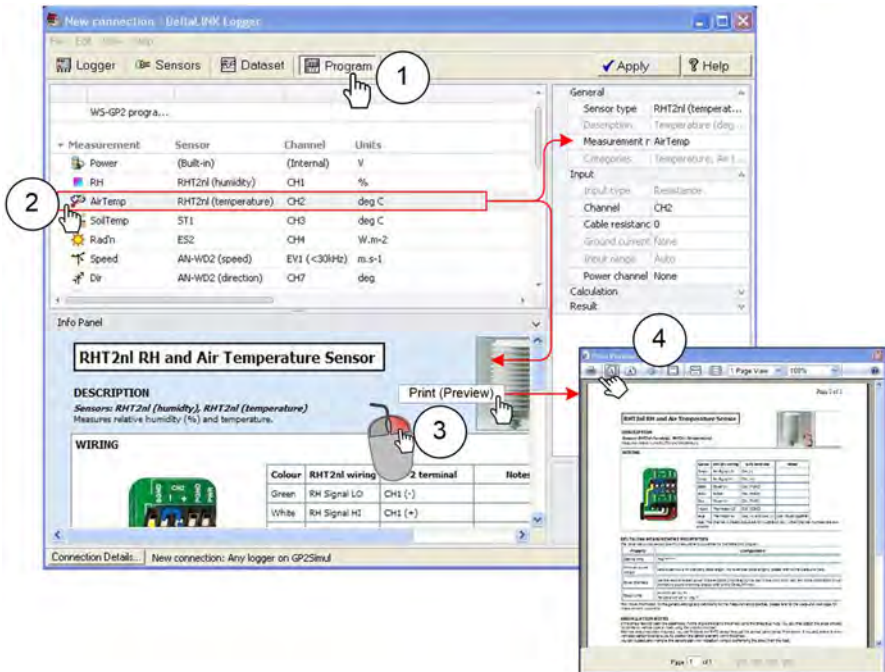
New connection - DeltaLINK Logger

File Edit View Help

Logger Sensors Dataset Program

1

Apply Help

WS-GP2 progra...

| Measurement | Sensor | Channel | Units |
|---|---|---|---|
| Power | (Built-in) | (Internal) | V |
| RH | RHT2nl (humidity) | CH1 | % |
| AirTemp | RHT2nl (temperature) | CH2 | deg C |
| SoilTemp | ST1 | CH3 | deg C |
| Rad'n | ES2 | CH4 | W.m-2 |
| Speed | AN-WD2 (speed) | EV1 (<30kHz) | m.s-1 |
| Dir | AN-WD2 (direction) | CH7 | deg |

2

General
Sensor type RHT2nl (temperat...
Description Temperature (deg...
Measurement n AirTemp
Categories Temperature, Air t...
Input
Input type Resistance
Channel CH2
Cable resistanc 0
Ground current None
Input range Auto
Power channel None
Calculation
Result

Info Panel

RHT2nl RH and Air Temperature Sensor

DESCRIPTION
Sensors: RHT2nl (humidty), RHT2nl (temperature)
Measures relative humidity (%) and temperature.

Print (Preview)

3

WIRING

| Colour | RHT2nl wiring | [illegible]2 terminal | Notes |
|---|---|---|---|
| Green | RH Signal LO | CH1 (-) | |
| White | RH Signal HI | CH1 (+) | |

Connection Details... New connection: Any logger on GP2Simul

4

Print Preview

1 Page View 100%

Page 1 of 1

RHT2nl RH and Air Temperature Sensor

DESCRIPTION

WIRING

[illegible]

Page 1 of 1